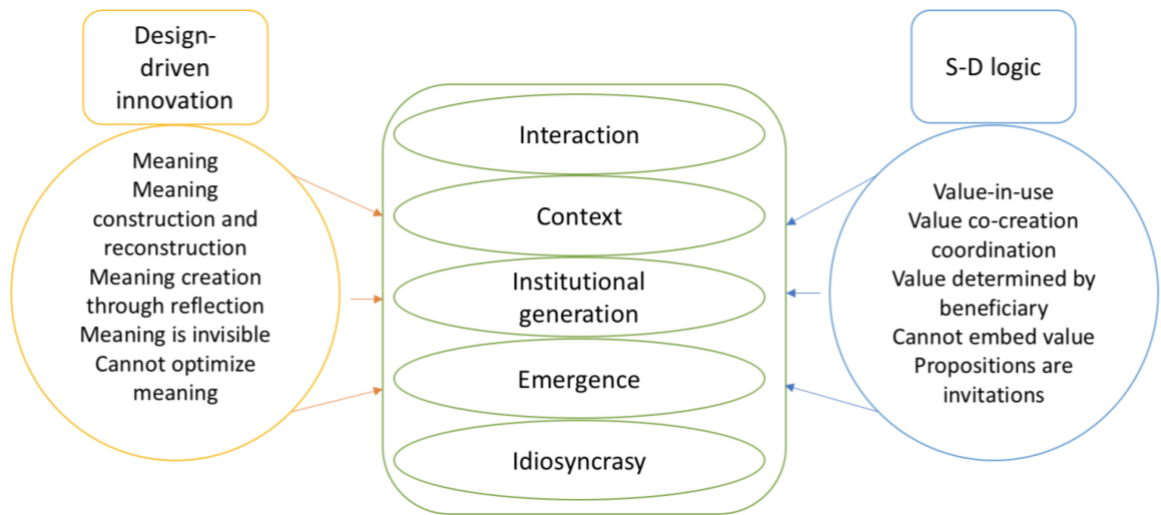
Design-driven innovation

Meaning
Meaning construction and reconstruction
Meaning creation through reflection
Meaning is invisible
Cannot optimize meaning

Interaction
Context
Institutional generation
Emergence
Idiosyncrasy

S-D logic

Value-in-use
Value co-creation coordination
Value determined by beneficiary
Cannot embed value
Propositions are invitations